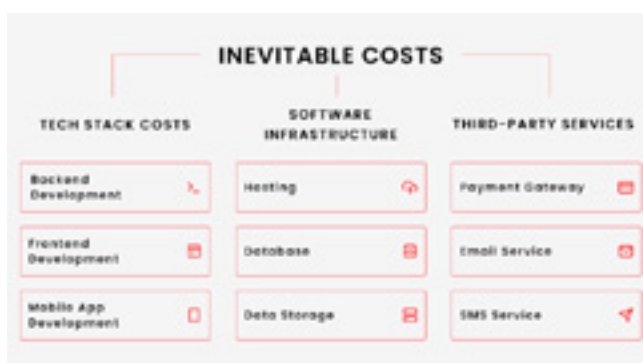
INEVITABLE COSTS

TECH STACK COSTS

Backend Development

Frontend Development

Mobile App Development

SOFTWARE INFRASTRUCTURE

Hosting

Database

Data Storage

THIRD-PARTY SERVICES

Payment Gateway

Email Service

SMS Service